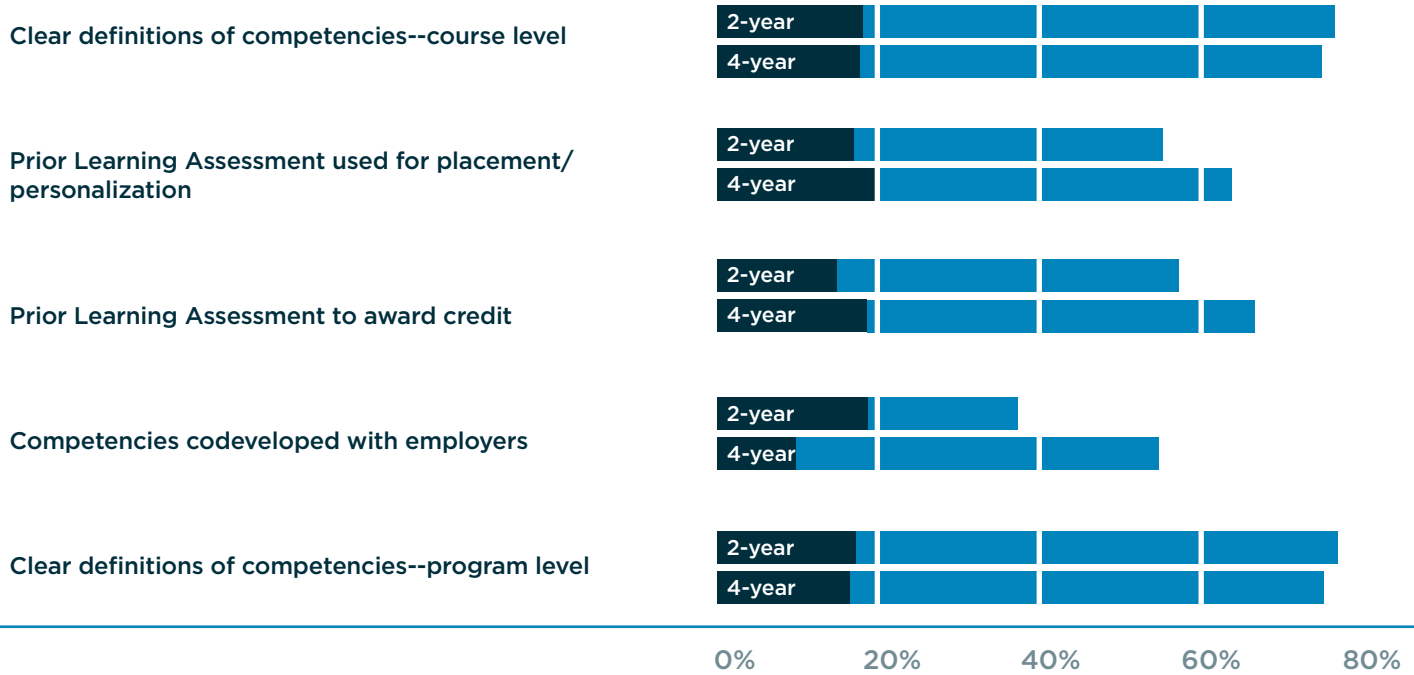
Clear definitions of competencies--course level
2-year
4-year

Prior Learning Assessment used for placement/ personalization
2-year
4-year

Prior Learning Assessment to award credit
2-year
4-year

Competencies codeveloped with employers
2-year
4-year

Clear definitions of competencies--program level
2-year
4-year

0% 20% 40% 60% 80%